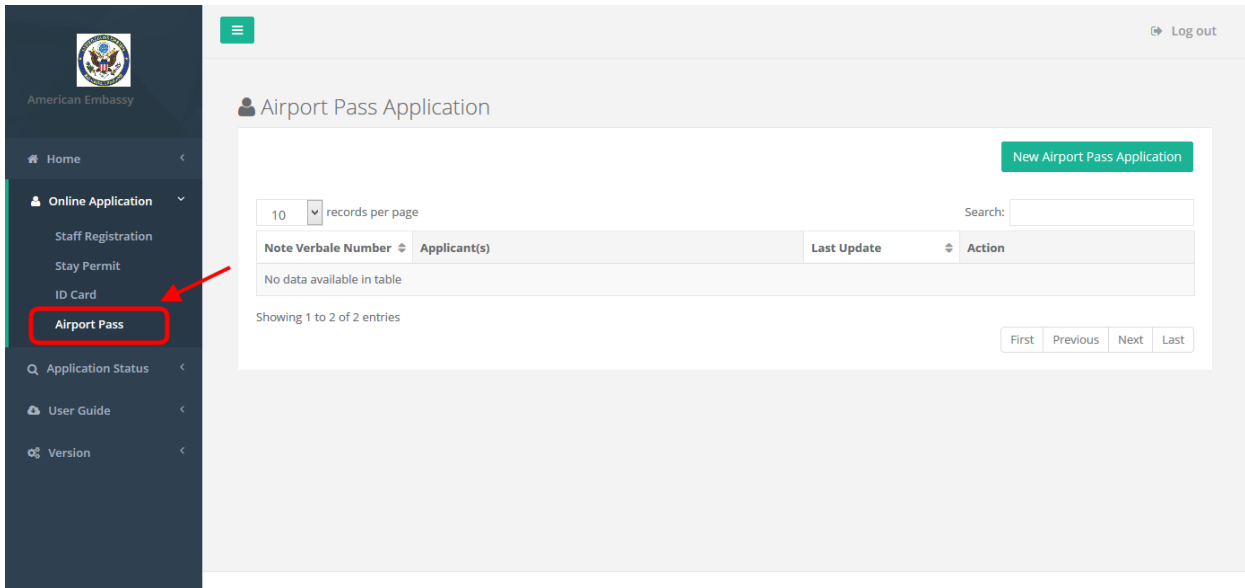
American Embassy

Home

Online Application

Staff Registration

Stay Permit

ID Card

Airport Pass

Application Status

User Guide

Version

Log out

Airport Pass Application

New Airport Pass Application

10 records per page

Search:

| Note Verbale Number | Applicant(s) | Last Update | Action |
|---|---|---|---|
| No data available in table | | | |

Showing 1 to 2 of 2 entries

First Previous Next Last